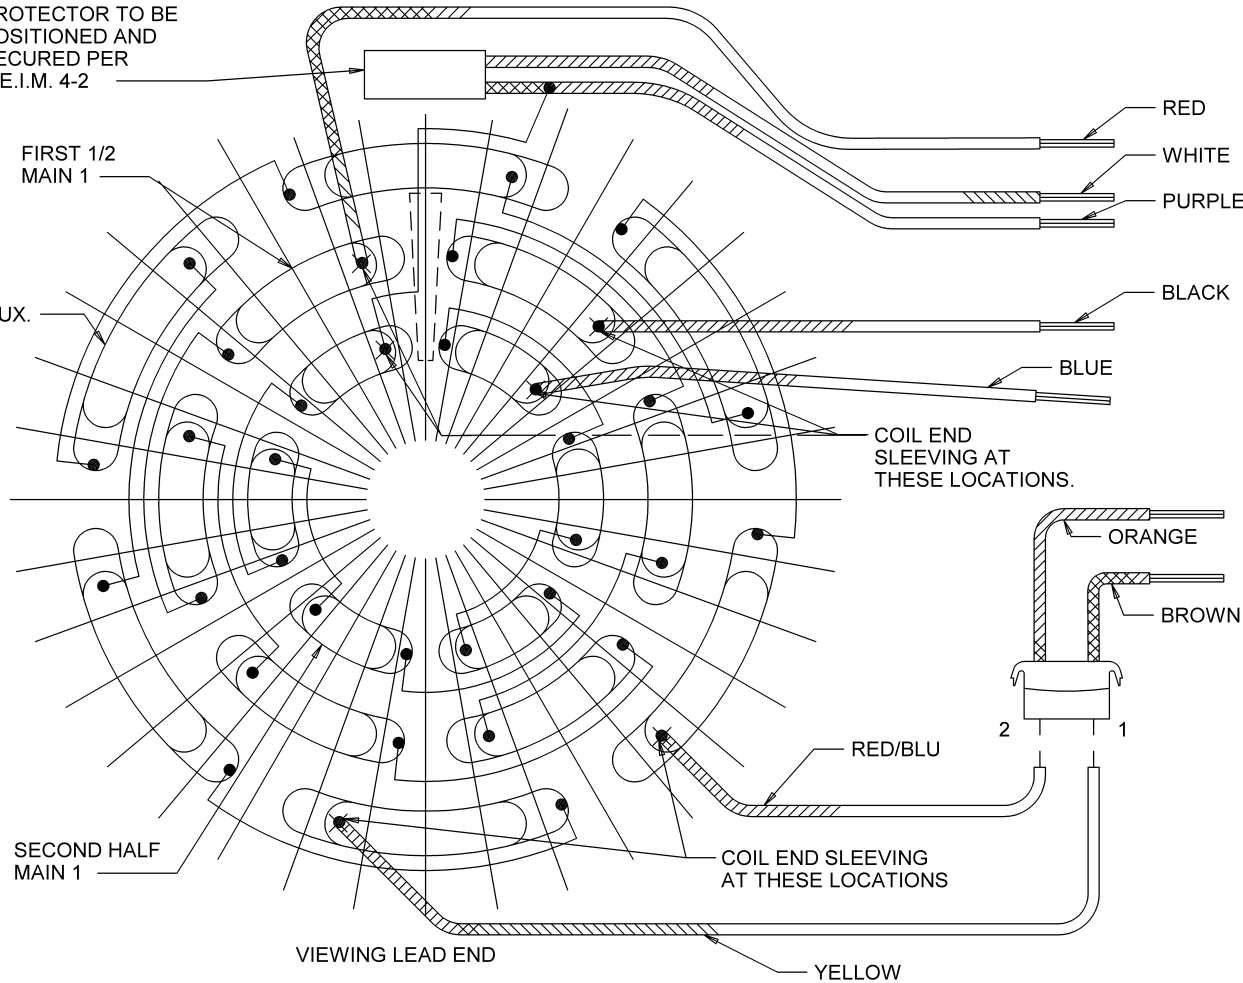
ROTECTOR TO BE OSITIONED AND ECURED PER E.I.M. 4-2

FIRST 1/2 MAIN 1

UX.

RED

WHITE

PURPLE

BLACK

BLUE

COIL END SLEEVING AT THESE LOCATIONS.

ORANGE

BROWN

2

1

RED/BLU

SECOND HALF MAIN 1

COIL END SLEEVING AT THESE LOCATIONS

VIEWING LEAD END

YELLOW